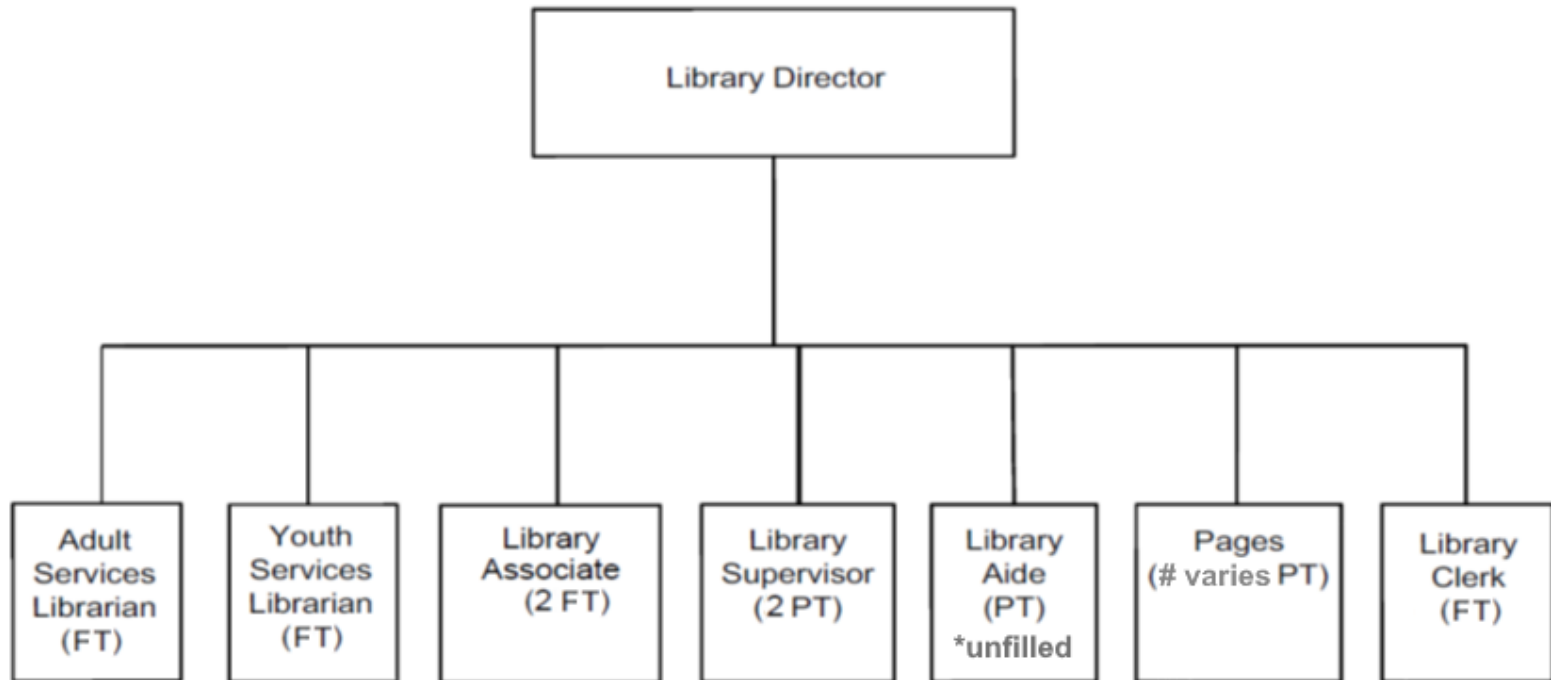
Library Director

Adult Services Librarian (FT)

Youth Services Librarian (FT)

Library Associate (2 FT)

Library Supervisor (2 PT)

Library Aide (PT) *unfilled

Pages (# varies PT)

Library Clerk (FT)